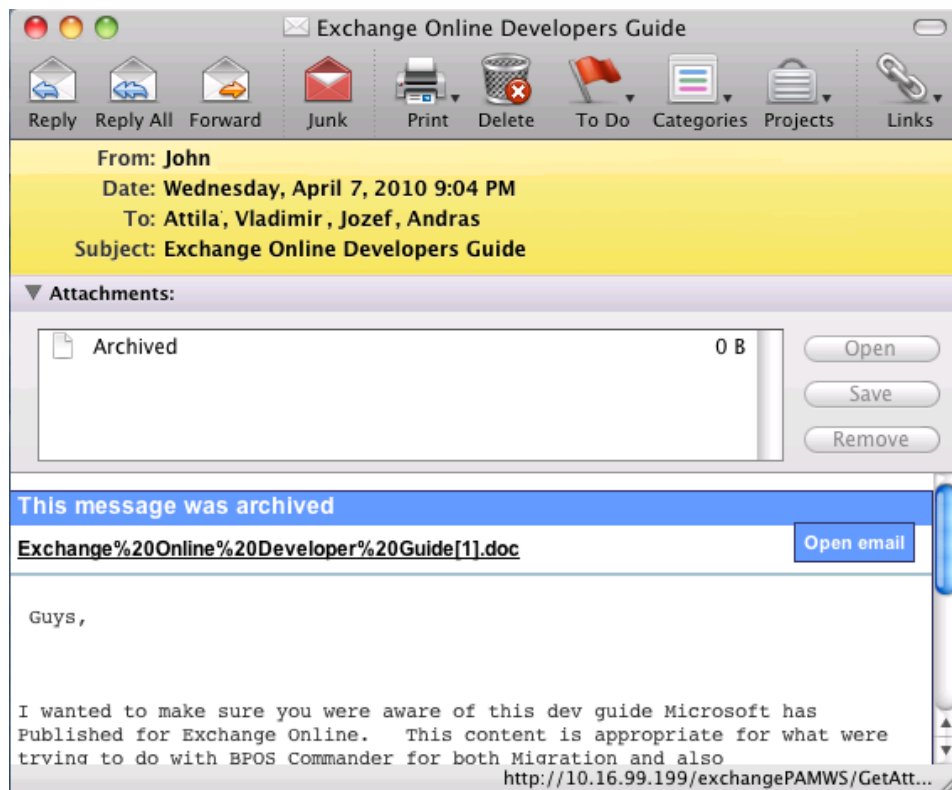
Exchange Online Developers Guide

Reply Reply All Forward Junk Print Delete To Do Categories Projects Links

From: John
Date: Wednesday, April 7, 2010 9:04 PM
To: Attila, Vladimir, Jozef, Andras
Subject: Exchange Online Developers Guide

Attachments:

Archived 0 B

Open
Save
Remove

This message was archived

Exchange%20Online%20Developer%20Guide[1].doc

Open email

Guys,

I wanted to make sure you were aware of this dev guide Microsoft has Published for Exchange Online. This content is appropriate for what were trying to do with BPOS Commander for both Migration and also

http://10.16.99.199/exchangePAMWS/GetAtt...